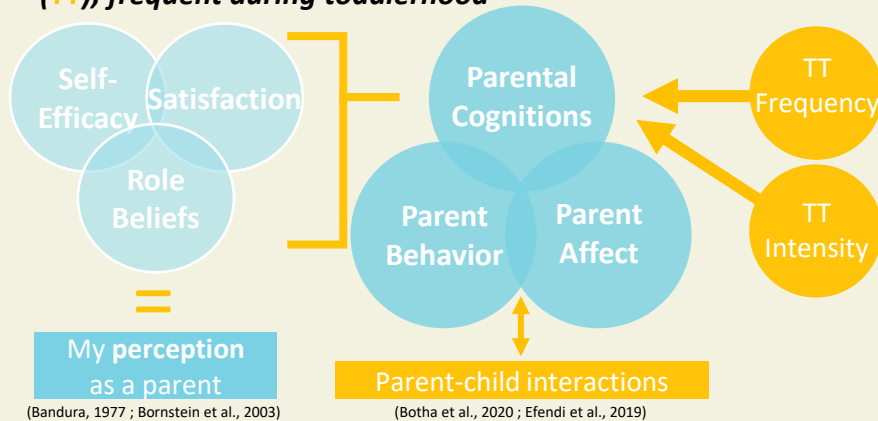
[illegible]) frequent during toddlerhood

Self-Efficacy

Satisfaction

Role Beliefs

=

My perception as a parent

(Bandura, 1977 ; Bornstein et al., 2003)

Parental Cognitions

Parent Behavior

Parent Affect

Parent-child interactions

(Botha et al., 2020 ; Efendi et al., 2019)

TT Frequency

TT Intensity